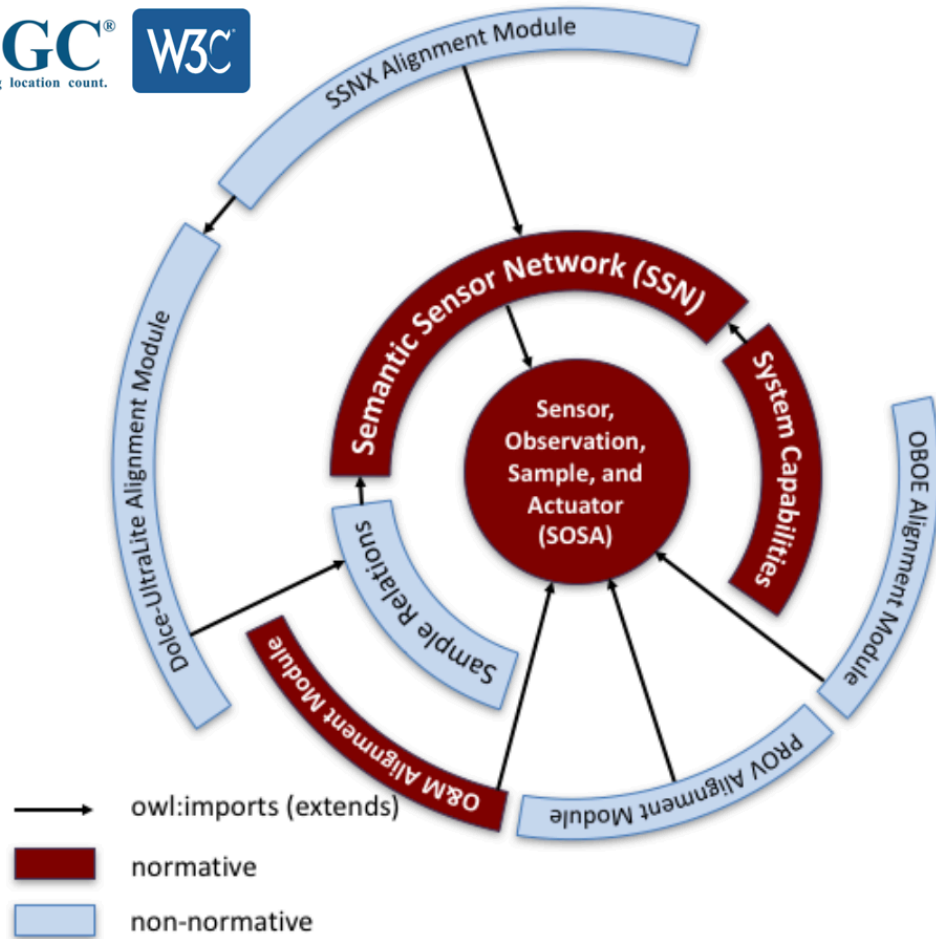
GC®
location count.
W3C®

SSNX Alignment Module

Semantic Sensor Network (SSN)

Dolce-UltraLite Alignment Module

Sensor, Observation, Sample, and Actuator (SOSA)

System Capabilities

OBOE Alignment Module

Sample Relations

O&M Alignment Module

PROV Alignment Module

owl:imports (extends)

normative

non-normative